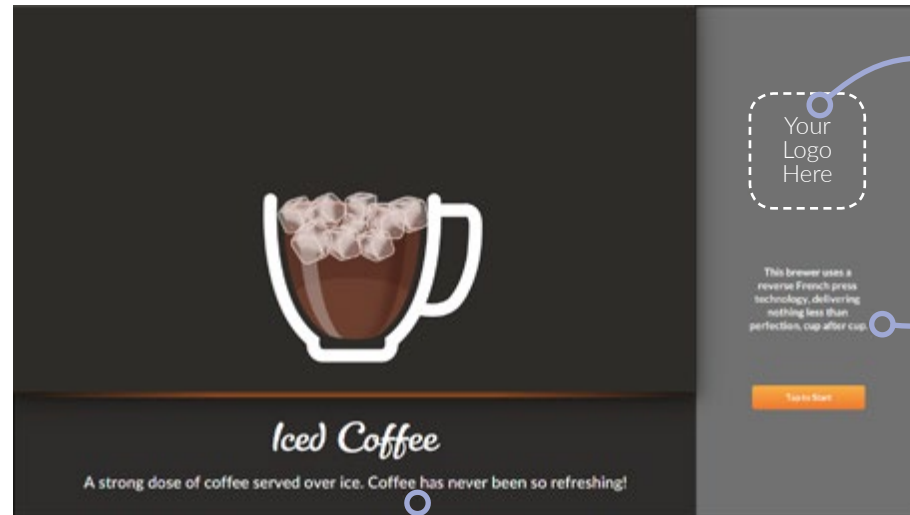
Your Logo Here

This brewer uses a reverse French press technology, delivering nothing less than perfection, cup after cup.

Tap to Start

Iced Coffee

A strong dose of coffee served over ice. Coffee has never been so refreshing!